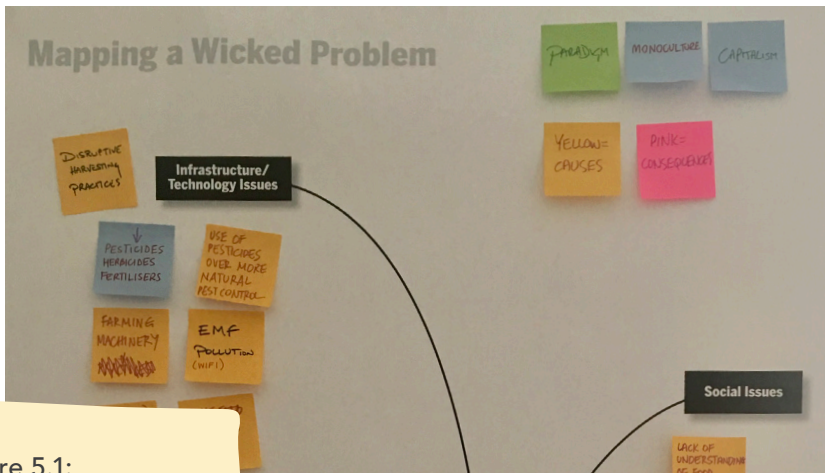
Mapping a Wicked Problem

PARADIGM

MONOCULTURE

CAPITALISM

YELLOW= CAUSES

PINK= CONSEQUENCES

DISRUPTIVE HARVESTING PRACTICES

Infrastructure/ Technology Issues

PESTICIDES HERBICIDES FERTILISERS

USE OF PESTICIDES OVER MORE NATURAL PEST CONTROL

FARMING MACHINERY

EMF POLLUTION (WIFI)

Social Issues

LACK OF UNDERSTANDING OF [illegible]

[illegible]re 5.1: